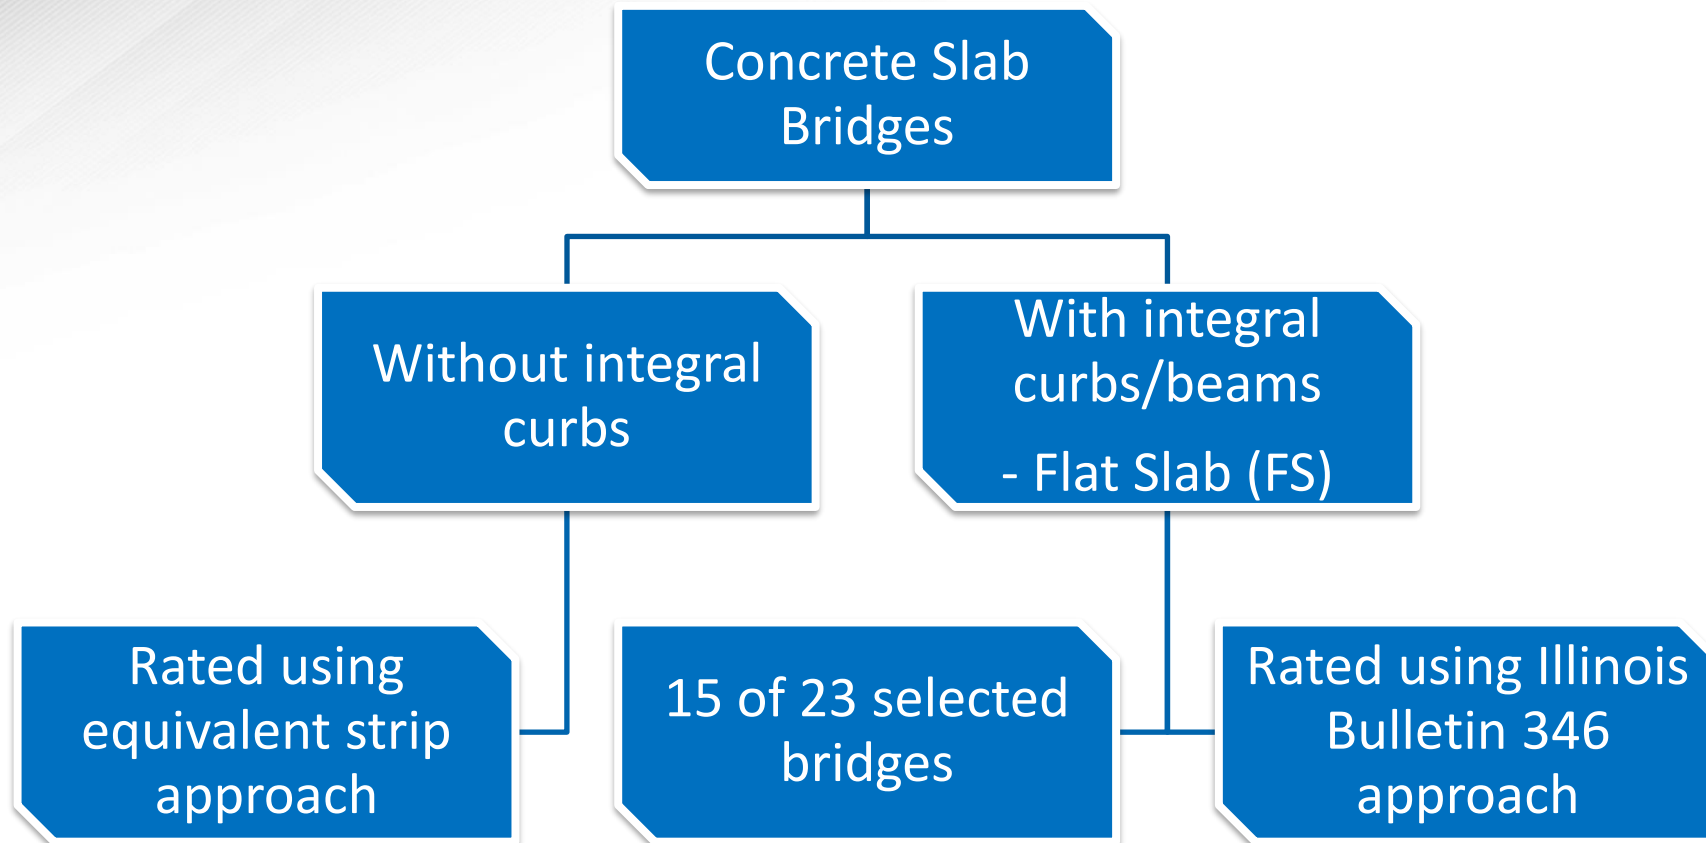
Concrete Slab Bridges

Without integral curbs

With integral curbs/beams

- Flat Slab (FS)

Rated using equivalent strip approach

15 of 23 selected bridges

Rated using Illinois Bulletin 346 approach